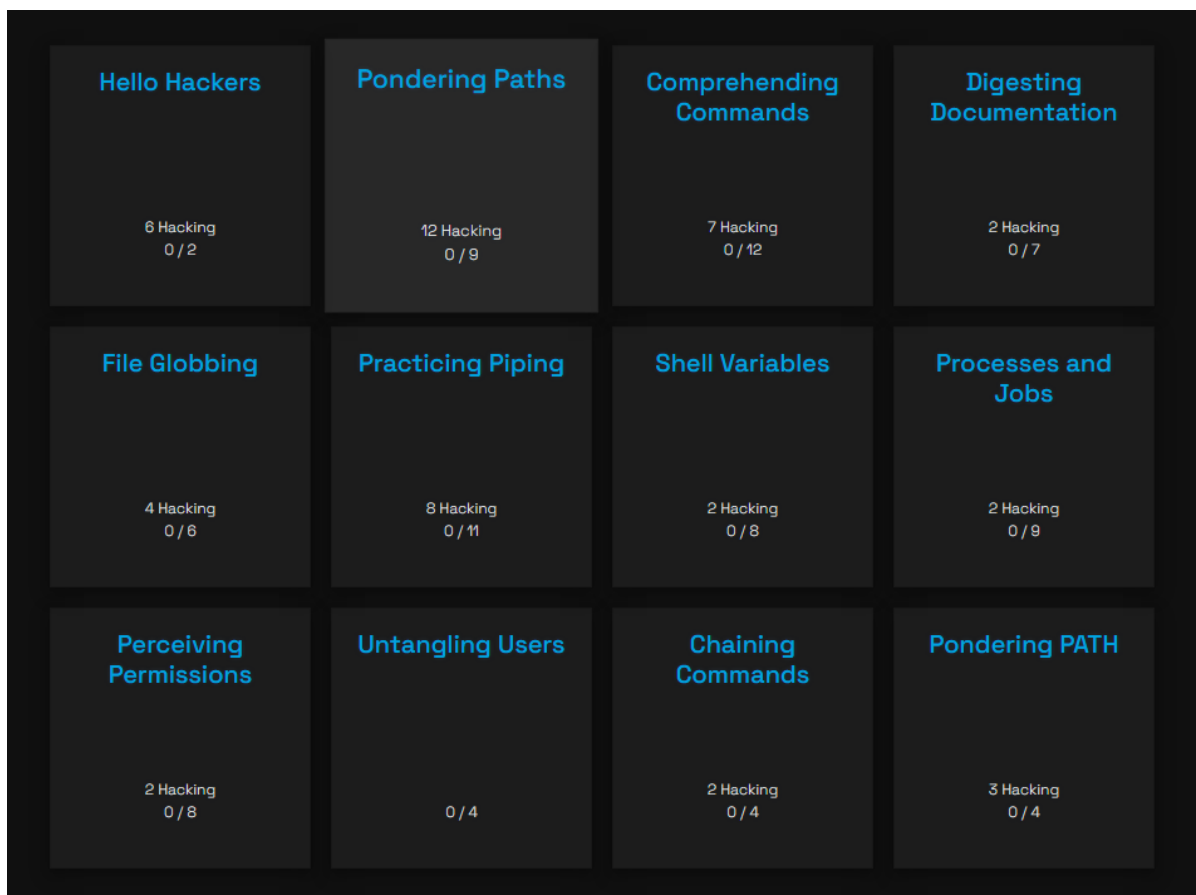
Hello Hackers

6 Hacking
0 / 2

Pondering Paths

12 Hacking
0 / 9

Comprehending Commands

7 Hacking
0 / 12

Digesting Documentation

2 Hacking
0 / 7

File Globbing

4 Hacking
0 / 6

Practicing Piping

8 Hacking
0 / 11

Shell Variables

2 Hacking
0 / 8

Processes and Jobs

2 Hacking
0 / 9

Perceiving Permissions

2 Hacking
0 / 8

Untangling Users

0 / 4

Chaining Commands

2 Hacking
0 / 4

Pondering PATH

3 Hacking
0 / 4